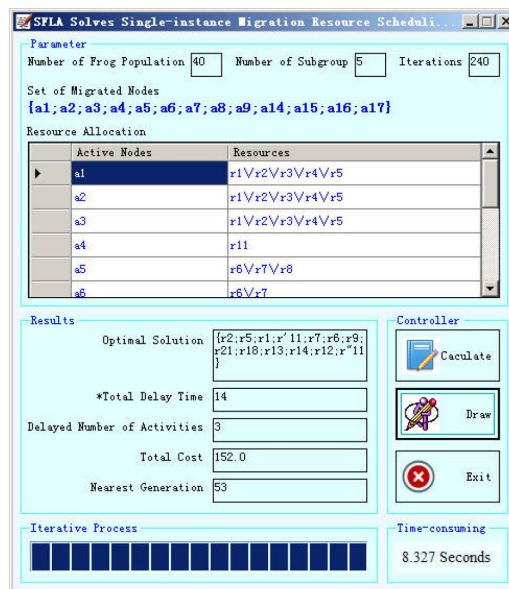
SFLA Solves Single-instance Migration Resource Scheduli...

Parameter

Number of Frog Population 40 Number of Subgroup 5 Iterations 240

Set of Migrated Nodes

{a1;a2;a3;a4;a5;a6;a7;a8;a9;a14;a15;a16;a17}

Resource Allocation

| | Active Nodes | Resources |
|---|---|---|
| ▶ | a1 | r1∨r2∨r3∨r4∨r5 |
| | a2 | r1∨r2∨r3∨r4∨r5 |
| | a3 | r1∨r2∨r3∨r4∨r5 |
| | a4 | r11 |
| | a5 | r6∨r7∨r8 |
| | a6 | r6∨r7 |

Results

Optimal Solution {r2;r5;r1;r'11;r7;r6;r9;r21;r18;r13;r14;r12;r"11}

*Total Delay Time 14

Delayed Number of Activities 3

Total Cost 152.0

Nearest Generation 53

Controller

Caculate

Draw

Exit

Iterative Process

Time-consuming

8.327 Seconds